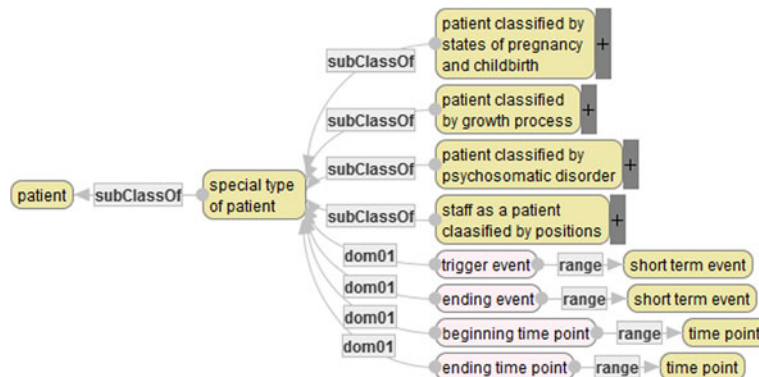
patient

subClassOf

special type of patient

subClassOf

patient classified by states of pregnancy and childbirth

+

subClassOf

patient classified by growth process

+

subClassOf

patient classified by psychosomatic disorder

+

subClassOf

staff as a patient claasified by positions

+

dom01

trigger event

range

short term event

dom01

ending event

range

short term event

dom01

beginning time point

range

time point

dom01

ending time point

range

time point